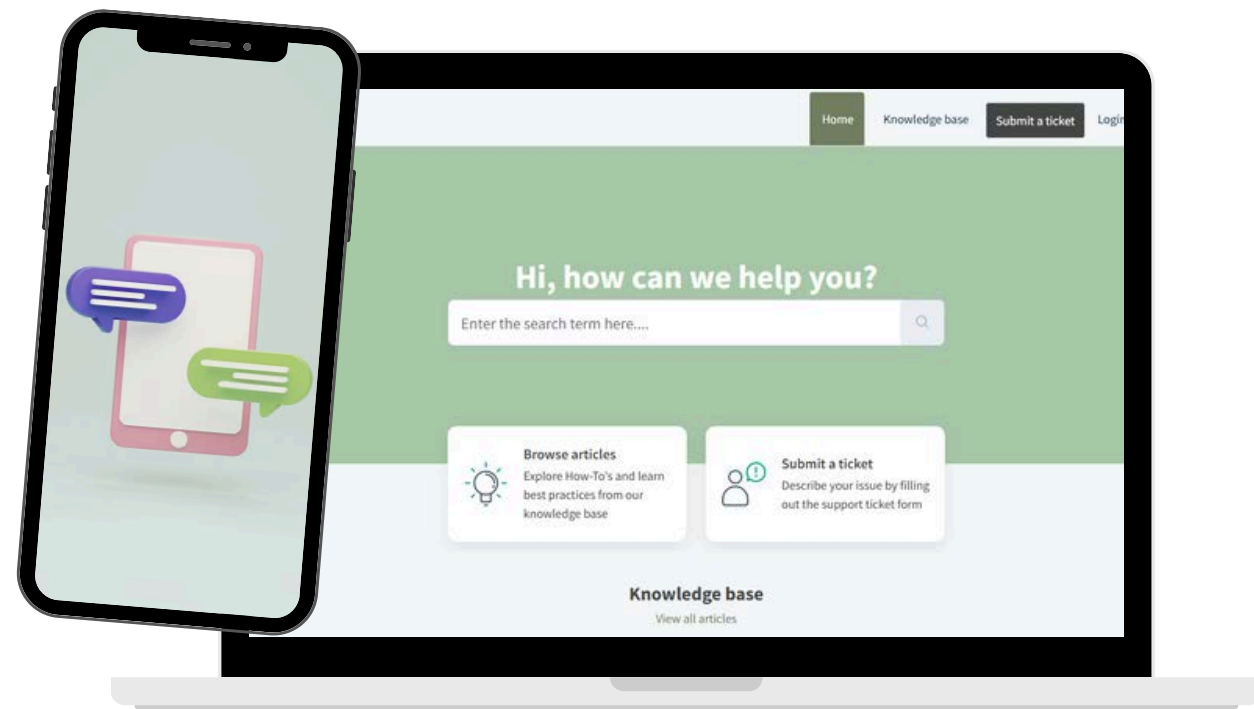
Home Knowledge base Submit a ticket Login

Hi, how can we help you?

Enter the search term here....

Browse articles
Explore How-To's and learn best practices from our knowledge base

Submit a ticket
Describe your issue by filling out the support ticket form

Knowledge base
View all articles